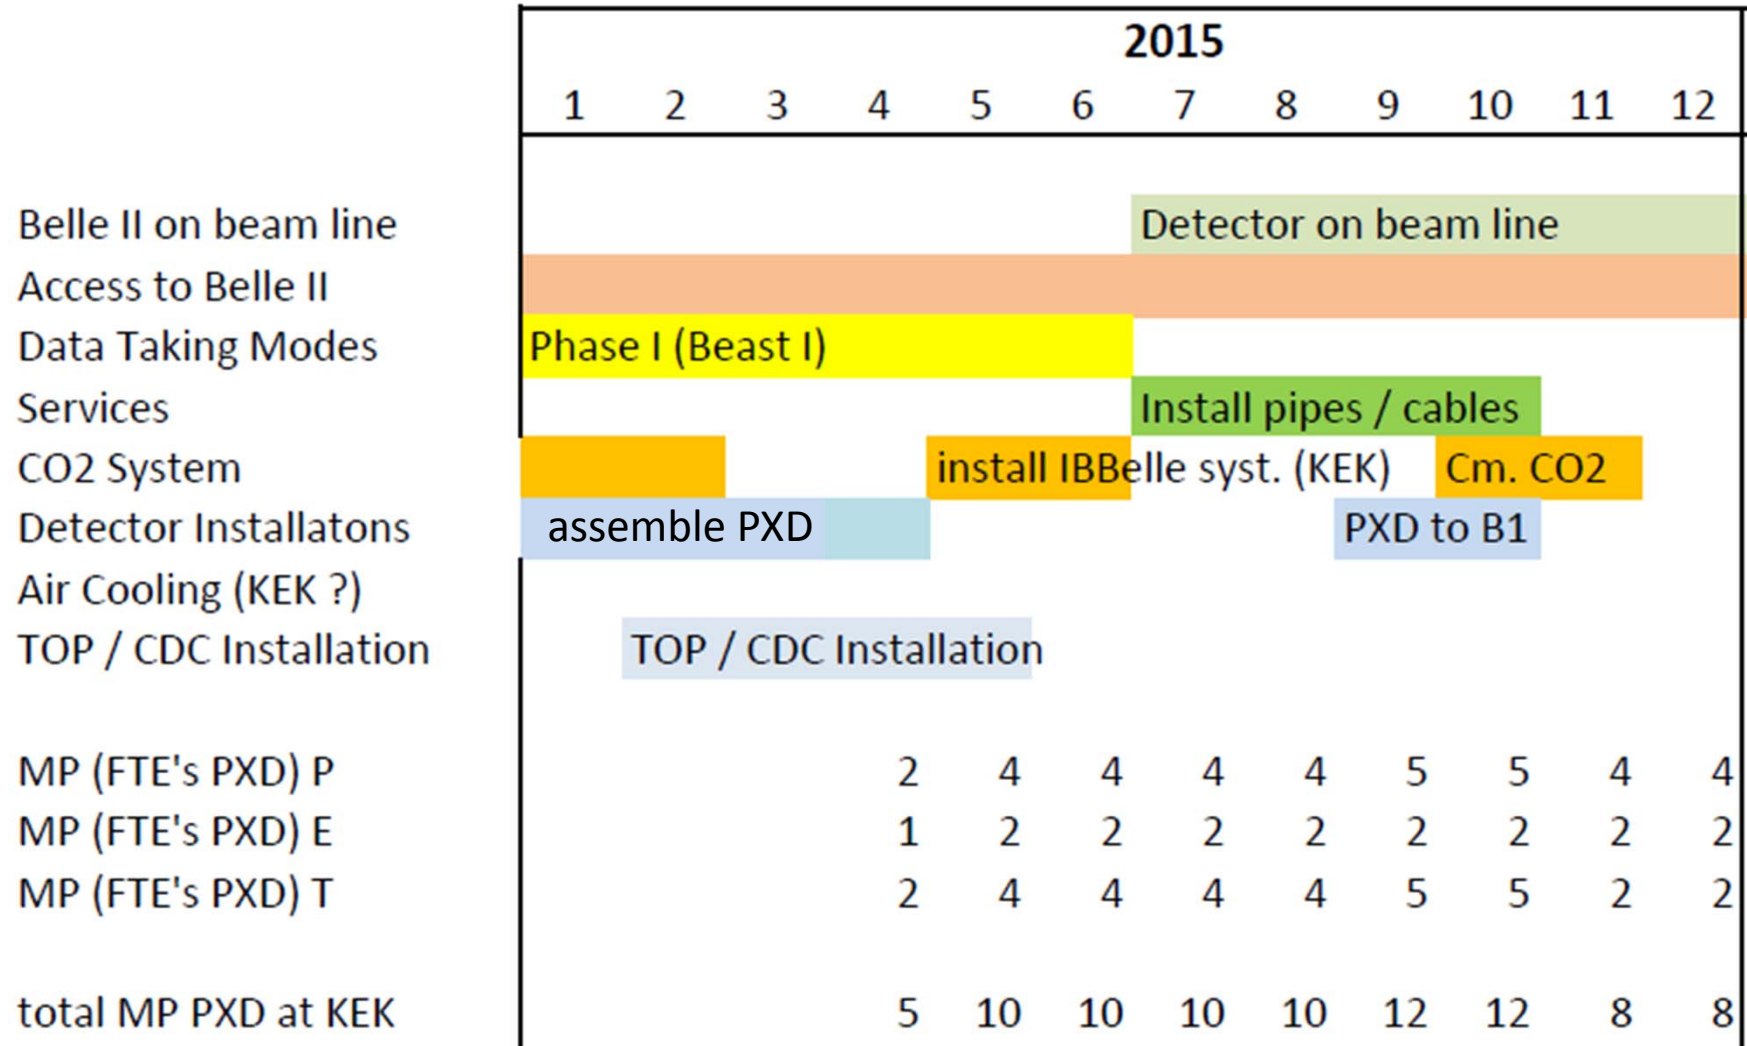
| | 2015 | | | | | | | | | | | |
|---|---|---|---|---|---|---|---|---|---|---|---|---|
| | 1 | 2 | 3 | 4 | 5 | 6 | 7 | 8 | 9 | 10 | 11 | 12 |
| Belle II on beam line | Detector on beam line | | | | | | | | | | | |
| Access to Belle II | | | | | | | | | | | | |
| Data Taking Modes | Phase I (Beast I) | | | | | | | | | | | |
| Services | Install pipes / cables | | | | | | | | | | | |
| CO2 System | install IBBelle syst. (KEK) | Cm. CO2 | | | | | | | | | | |
| Detector Installatons | assemble PXD | PXD to B1 | | | | | | | | | | |
| Air Cooling (KEK ?) | | | | | | | | | | | | |
| TOP / CDC Installation | TOP / CDC Installation | | | | | | | | | | | |
| MP (FTE's PXD) P | | | | 2 | 4 | 4 | 4 | 4 | 5 | 5 | 4 | 4 |
| MP (FTE's PXD) E | | | | 1 | 2 | 2 | 2 | 2 | 2 | 2 | 2 | 2 |
| MP (FTE's PXD) T | | | | 2 | 4 | 4 | 4 | 4 | 5 | 5 | 2 | 2 |
| total MP PXD at KEK | | | | 5 | 10 | 10 | 10 | 10 | 12 | 12 | 8 | 8 |